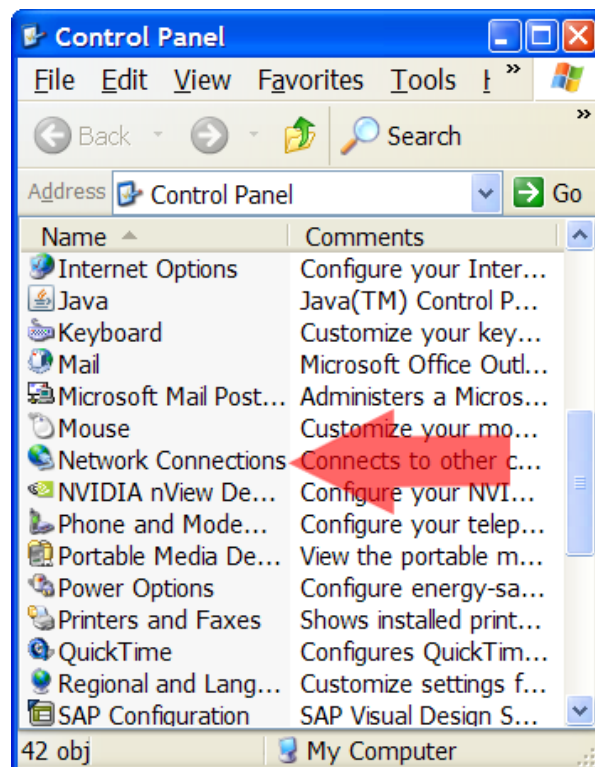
Control Panel

File Edit View Favorites Tools H »

Back Search »

Address Control Panel Go

| Name | Comments |
|---|---|
| Internet Options | Configure your Inter... |
| Java | Java(TM) Control P... |
| Keyboard | Customize your key... |
| Mail | Microsoft Office Outl... |
| Microsoft Mail Post... | Administers a Micros... |
| Mouse | Customize your mo... |
| Network Connections | Connects to other c... |
| NVIDIA nView De... | Configure your NVI... |
| Phone and Mode... | Configure your telep... |
| Portable Media De... | View the portable m... |
| Power Options | Configure energy-sa... |
| Printers and Faxes | Shows installed print... |
| QuickTime | Configures QuickTim... |
| Regional and Lang... | Customize settings f... |
| SAP Configuration | SAP Visual Design S... |

42 obj My Computer